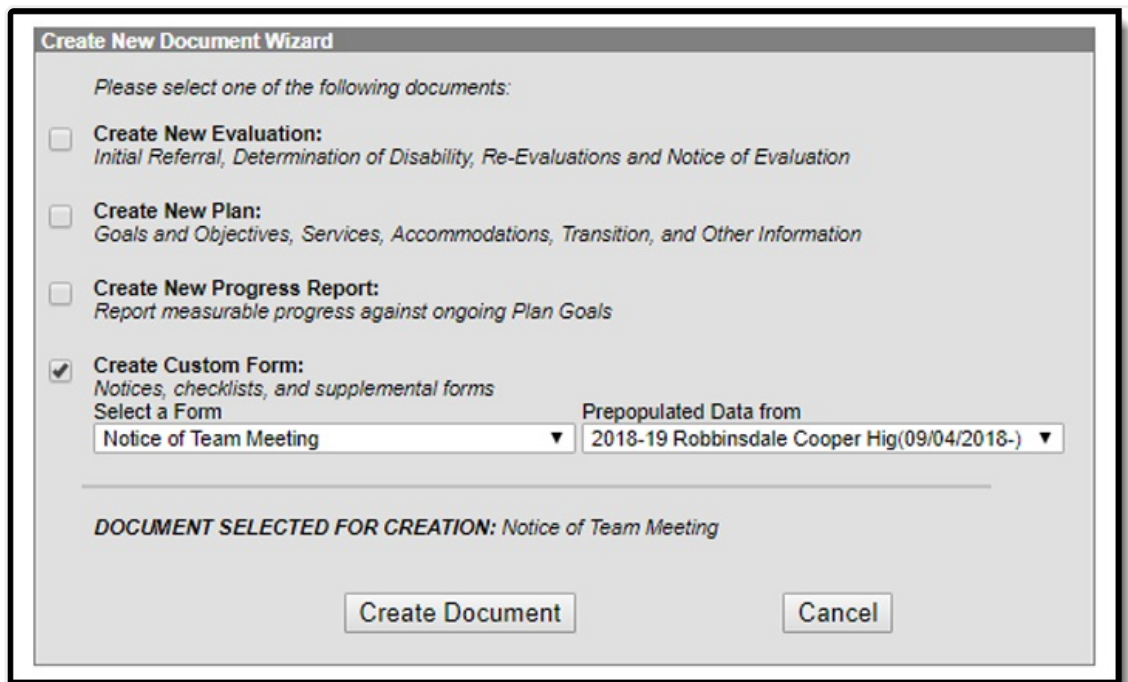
Create New Document Wizard

Please select one of the following documents:

Create New Evaluation:
Initial Referral, Determination of Disability, Re-Evaluations and Notice of Evaluation

Create New Plan:
Goals and Objectives, Services, Accommodations, Transition, and Other Information

Create New Progress Report:
Report measurable progress against ongoing Plan Goals

Create Custom Form:
Notices, checklists, and supplemental forms

Select a Form
Notice of Team Meeting ▼

Prepopulated Data from
2018-19 Robbinsdale Cooper Hig(09/04/2018-) ▼

DOCUMENT SELECTED FOR CREATION: Notice of Team Meeting

Create Document

Cancel